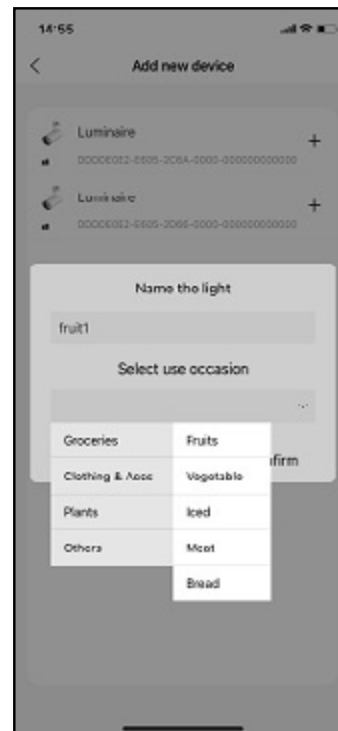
14:55

<

Add new device

Luminaire

0000E0E2-0605-206A-0000-000000000000

+

Luminaire

0000E0E2-0605-2066-0000-000000000000

+

Name the light

fruit1

Select use occasion

Groceries

Clothing & Acce

Plants

Others

Fruits

Vegetable

Iced

Meat

Bread

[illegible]firm